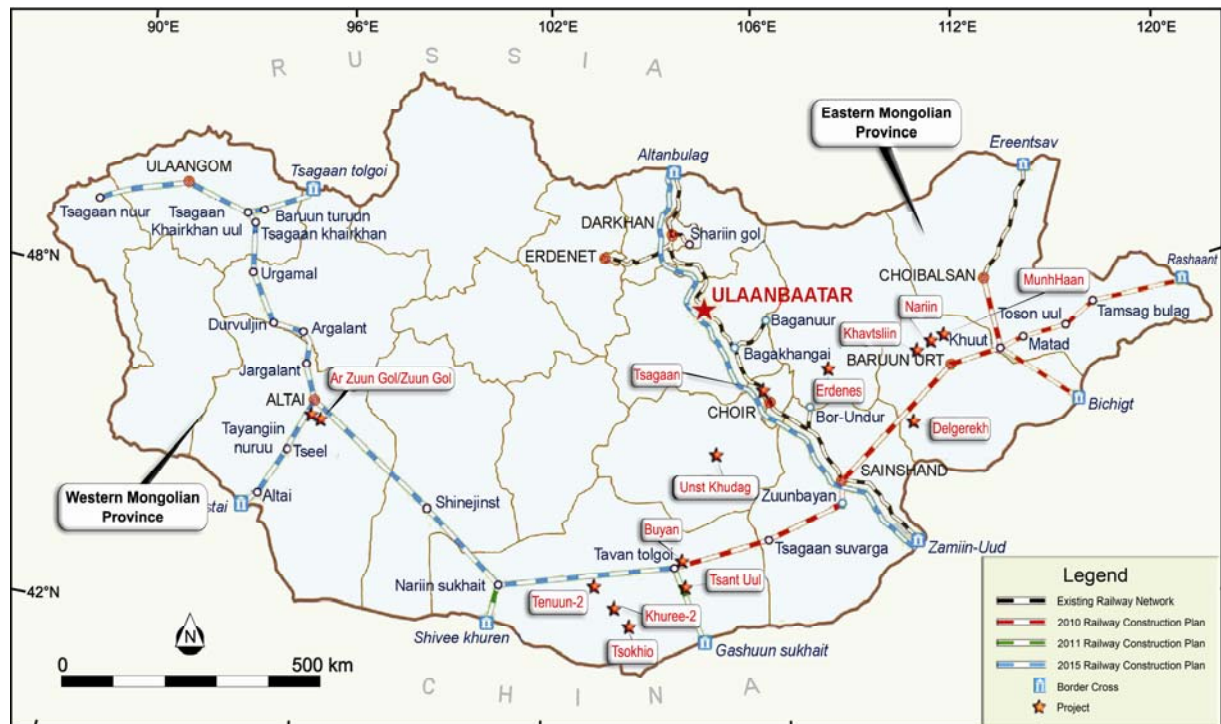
90°E 96°E 102°E 106°E 112°E 120°E

R U S S I A

Eastern Mongolian Province

Ereentsav

ULAANGOM

Tsagaan tolgoi

Altanbulag

Tsagaan nuur

Tsagaan Khairkhan uul

Baruun turudn

Tsagaan khairkhan

DARKHAN

Shariin gol

48°N

ERDENET

CHOIBALSAN

Rashaant

Urgamal

MunhHaan

ULAANBAATAR

Nariin

Toson uul

Tamsag bulag

Baganuur

Durvuljin

Argalant

Khavtsliin

Khuut

Matad

Bagakhangai

BARUUN URT

Jargalant

Ar Zuun Gol/Zuun Gol

Tsagaan

Erdenes

ALTAI

CHOIR

Bor-Undur

Bichigt

Tayangiin nuruu

Tseel

Delgerekh

Unst Khudag

SAINSHAND

Western Mongolian Province

Altai

stai

Shinejinst

Zuunbayan

Buyan

Tsagaan suvarga

Zamiin-Uud

Tavan tolgoi

42°N

Nariin sukhait

Tenuun-2

Tsant Uul

Khuree-2

N

Shivee khuren

Tsokhio

Gashuun sukhait

0 500 km

C H I N A

Legend

Existing Railway Network

2010 Railway Construction Plan

2011 Railway Construction Plan

2015 Railway Construction Plan

Border Cross

Project